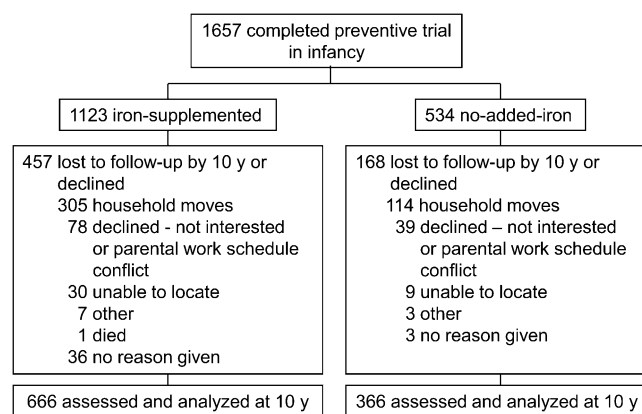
1657 completed preventive trial in infancy

1123 iron-supplemented

534 no-added-iron

457 lost to follow-up by 10 y or declined
305 household moves
78 declined - not interested or parental work schedule conflict
30 unable to locate
7 other
1 died
36 no reason given

168 lost to follow-up by 10 y or declined
114 household moves
39 declined – not interested or parental work schedule conflict
9 unable to locate
3 other
3 no reason given

666 assessed and analyzed at 10 y

366 assessed and analyzed at 10 y